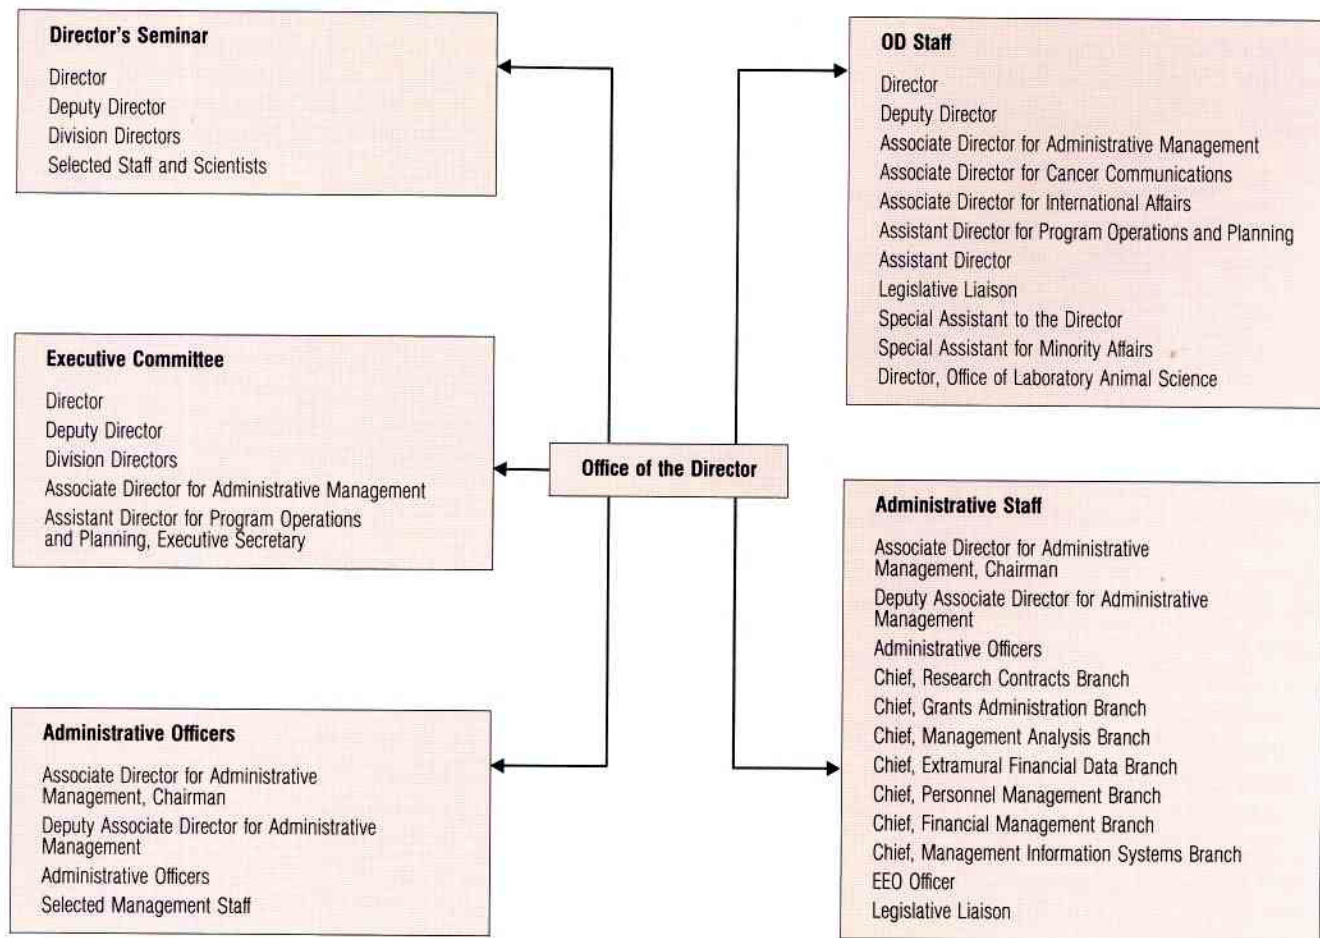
Director's Seminar

Director
Deputy Director
Division Directors
Selected Staff and Scientists

OD Staff

Director
Deputy Director
Associate Director for Administrative Management
Associate Director for Cancer Communications
Associate Director for International Affairs
Assistant Director for Program Operations and Planning
Assistant Director
Legislative Liaison
Special Assistant to the Director
Special Assistant for Minority Affairs
Director, Office of Laboratory Animal Science

Executive Committee

Director
Deputy Director
Division Directors
Associate Director for Administrative Management
Assistant Director for Program Operations and Planning, Executive Secretary

Office of the Director

Administrative Staff

Associate Director for Administrative Management, Chairman
Deputy Associate Director for Administrative Management
Administrative Officers
Chief, Research Contracts Branch
Chief, Grants Administration Branch
Chief, Management Analysis Branch
Chief, Extramural Financial Data Branch
Chief, Personnel Management Branch
Chief, Financial Management Branch
Chief, Management Information Systems Branch
EEO Officer
Legislative Liaison

Administrative Officers

Associate Director for Administrative Management, Chairman
Deputy Associate Director for Administrative Management
Administrative Officers
Selected Management Staff